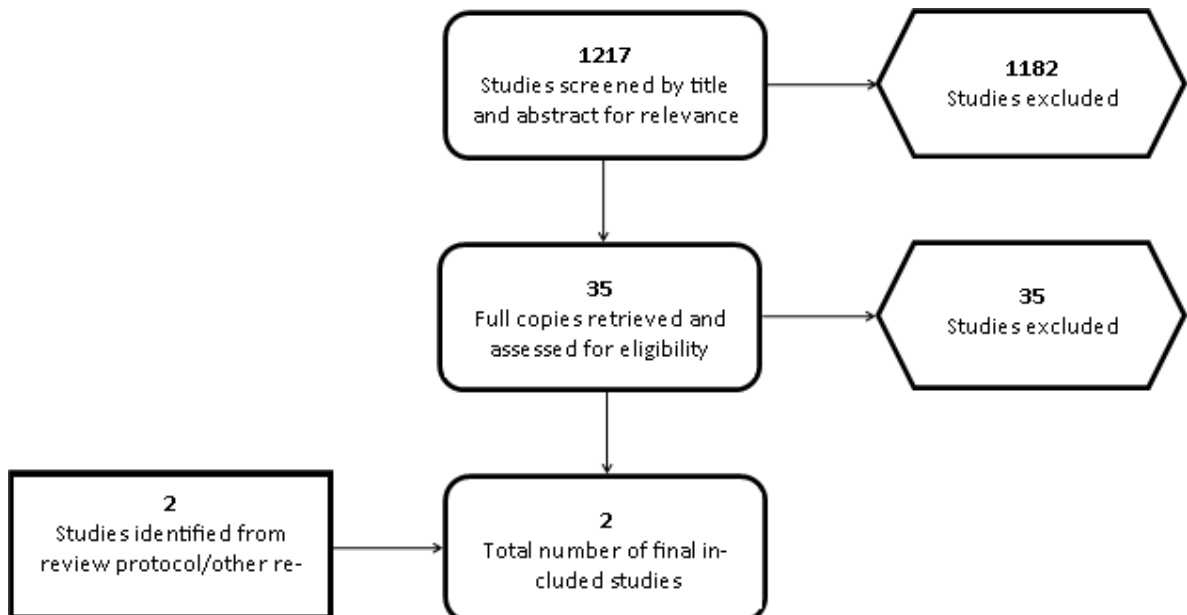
1217
Studies screened by title and abstract for relevance

1182
Studies excluded

35
Full copies retrieved and assessed for eligibility

35
Studies excluded

2
Studies identified from review protocol/other re-

2
Total number of final included studies